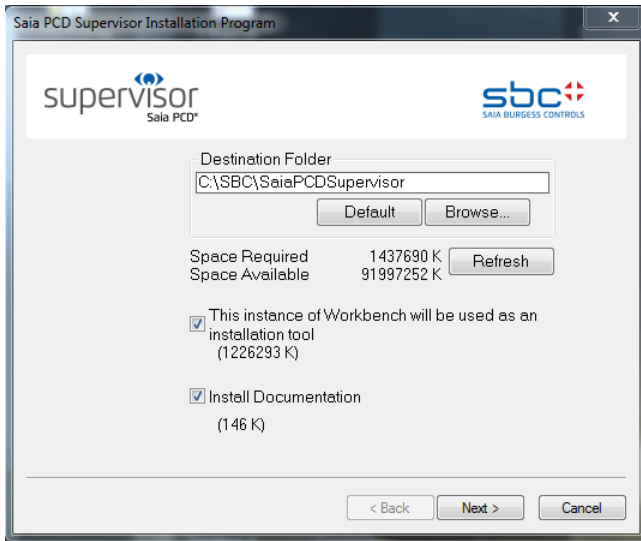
Saia PCD Supervisor Installation Program

x

supervisor
Saia PCD®

sbc
SAIA BURGESS CONTROLS

Destination Folder

C:\SBC\SaiaPCDSupervisor

Default

Browse...

Space Required 1437690 K
Space Available 91997252 K

Refresh

This instance of Workbench will be used as an installation tool
(1226293 K)

Install Documentation
(146 K)

< Back

Next >

Cancel